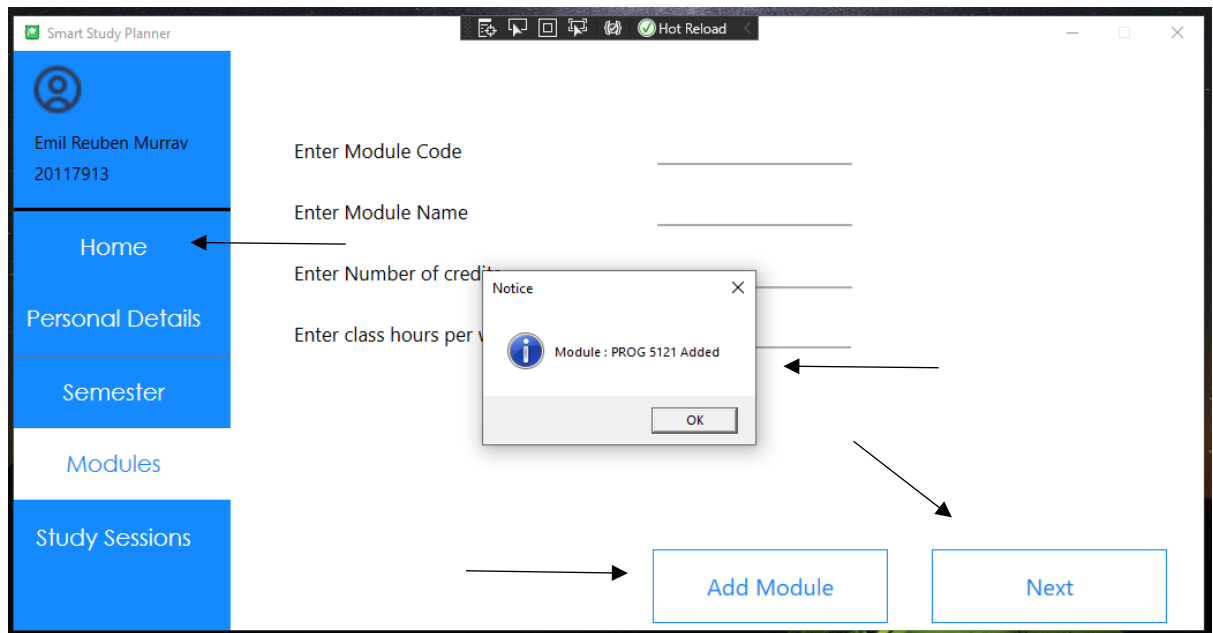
Smart Study Planner

Hot Reload

Emil Reuben Murray
20117913

Home

Personal Details

Semester

Modules

Study Sessions

Enter Module Code

Enter Module Name

Enter Number of credit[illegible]

Enter class hours per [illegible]

Notice

Module : PROG 5121 Added

OK

Add Module

Next